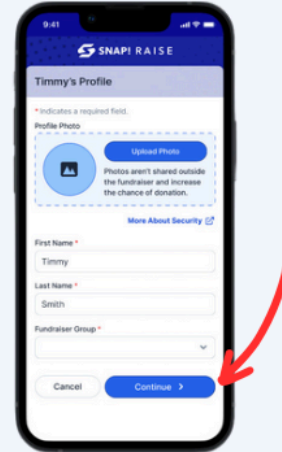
9:41

SNAP! RAISE

Timmy's Profile

* Indicates a required field.

Profile Photo

Upload Photo

Photos aren't shared outside the fundraiser and increase the chance of donation.

More About Security

First Name *

Timmy

Last Name *

Smith

Fundraiser Group *

Cancel

Continue ›